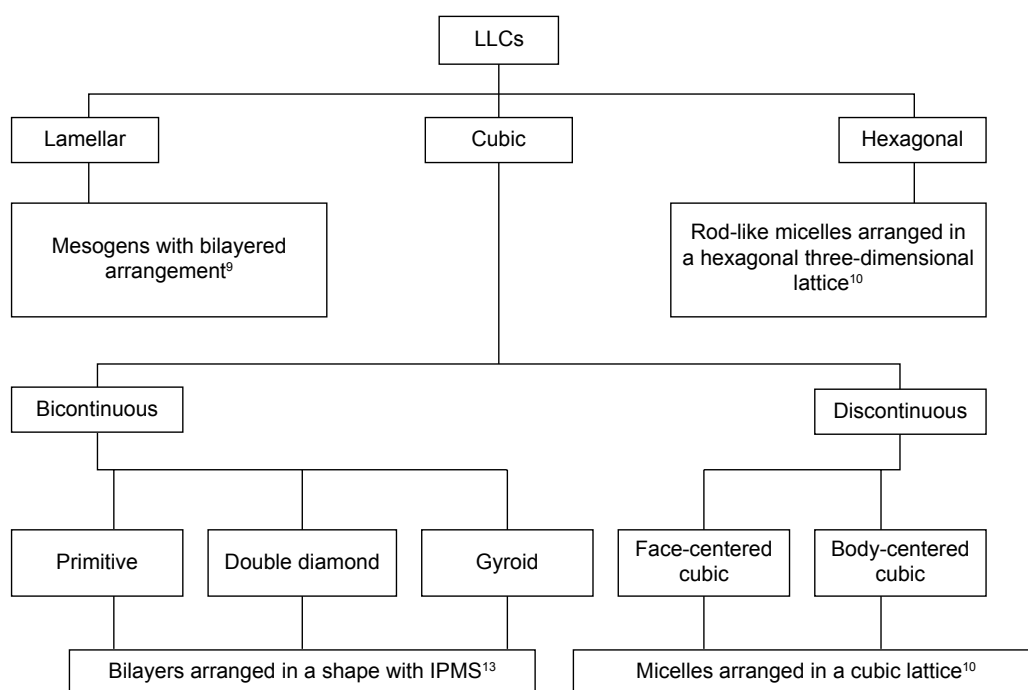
LLCs

Lamellar

Cubic

Hexagonal

Mesogens with bilayered arrangement$^{9}$

Rod-like micelles arranged in a hexagonal three-dimensional lattice$^{10}$

Bicontinuous

Discontinuous

Primitive

Double diamond

Gyroid

Face-centered cubic

Body-centered cubic

Bilayers arranged in a shape with IPMS$^{13}$

Micelles arranged in a cubic lattice$^{10}$